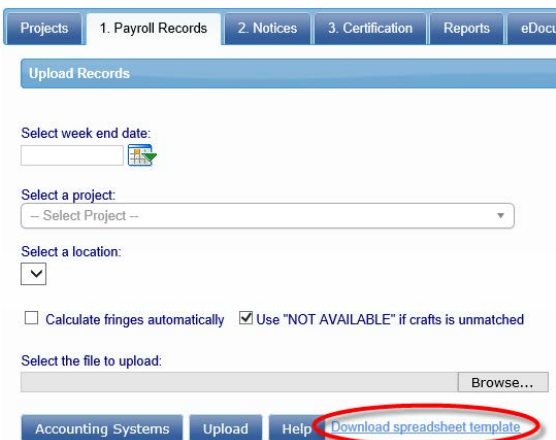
Projects | 1. Payroll Records | 2. Notices | 3. Certification | Reports | eDocu

Upload Records

Select week end date:

Select a project:
-- Select Project --

Select a location:

Calculate fringes automatically
Use "NOT AVAILABLE" if crafts is unmatched

Select the file to upload:
Browse...

Accounting Systems | Upload | Help | Download spreadsheet template